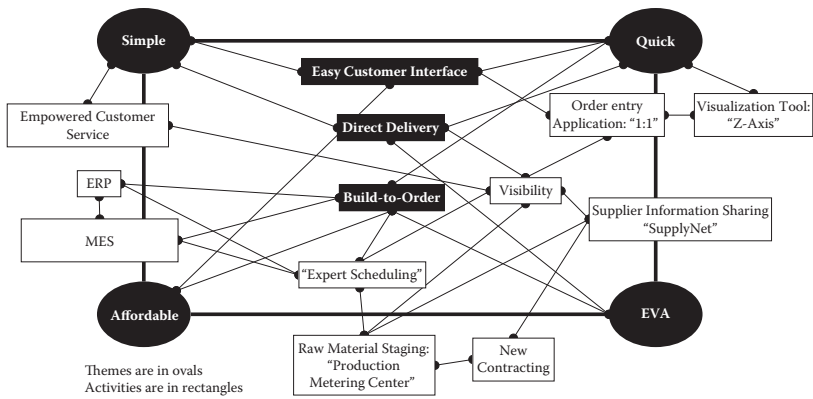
Simple

Quick

Easy Customer Interface

Empowered Customer Service

Direct Delivery

Order entry Application: "1:1"

Visualization Tool: "Z-Axis"

ERP

Build-to-Order

Visibility

MES

Supplier Information Sharing "SupplyNet"

"Expert Scheduling"

Affordable

EVA

Raw Material Staging: "Production Metering Center"

New Contracting

Themes are in ovals
Activities are in rectangles